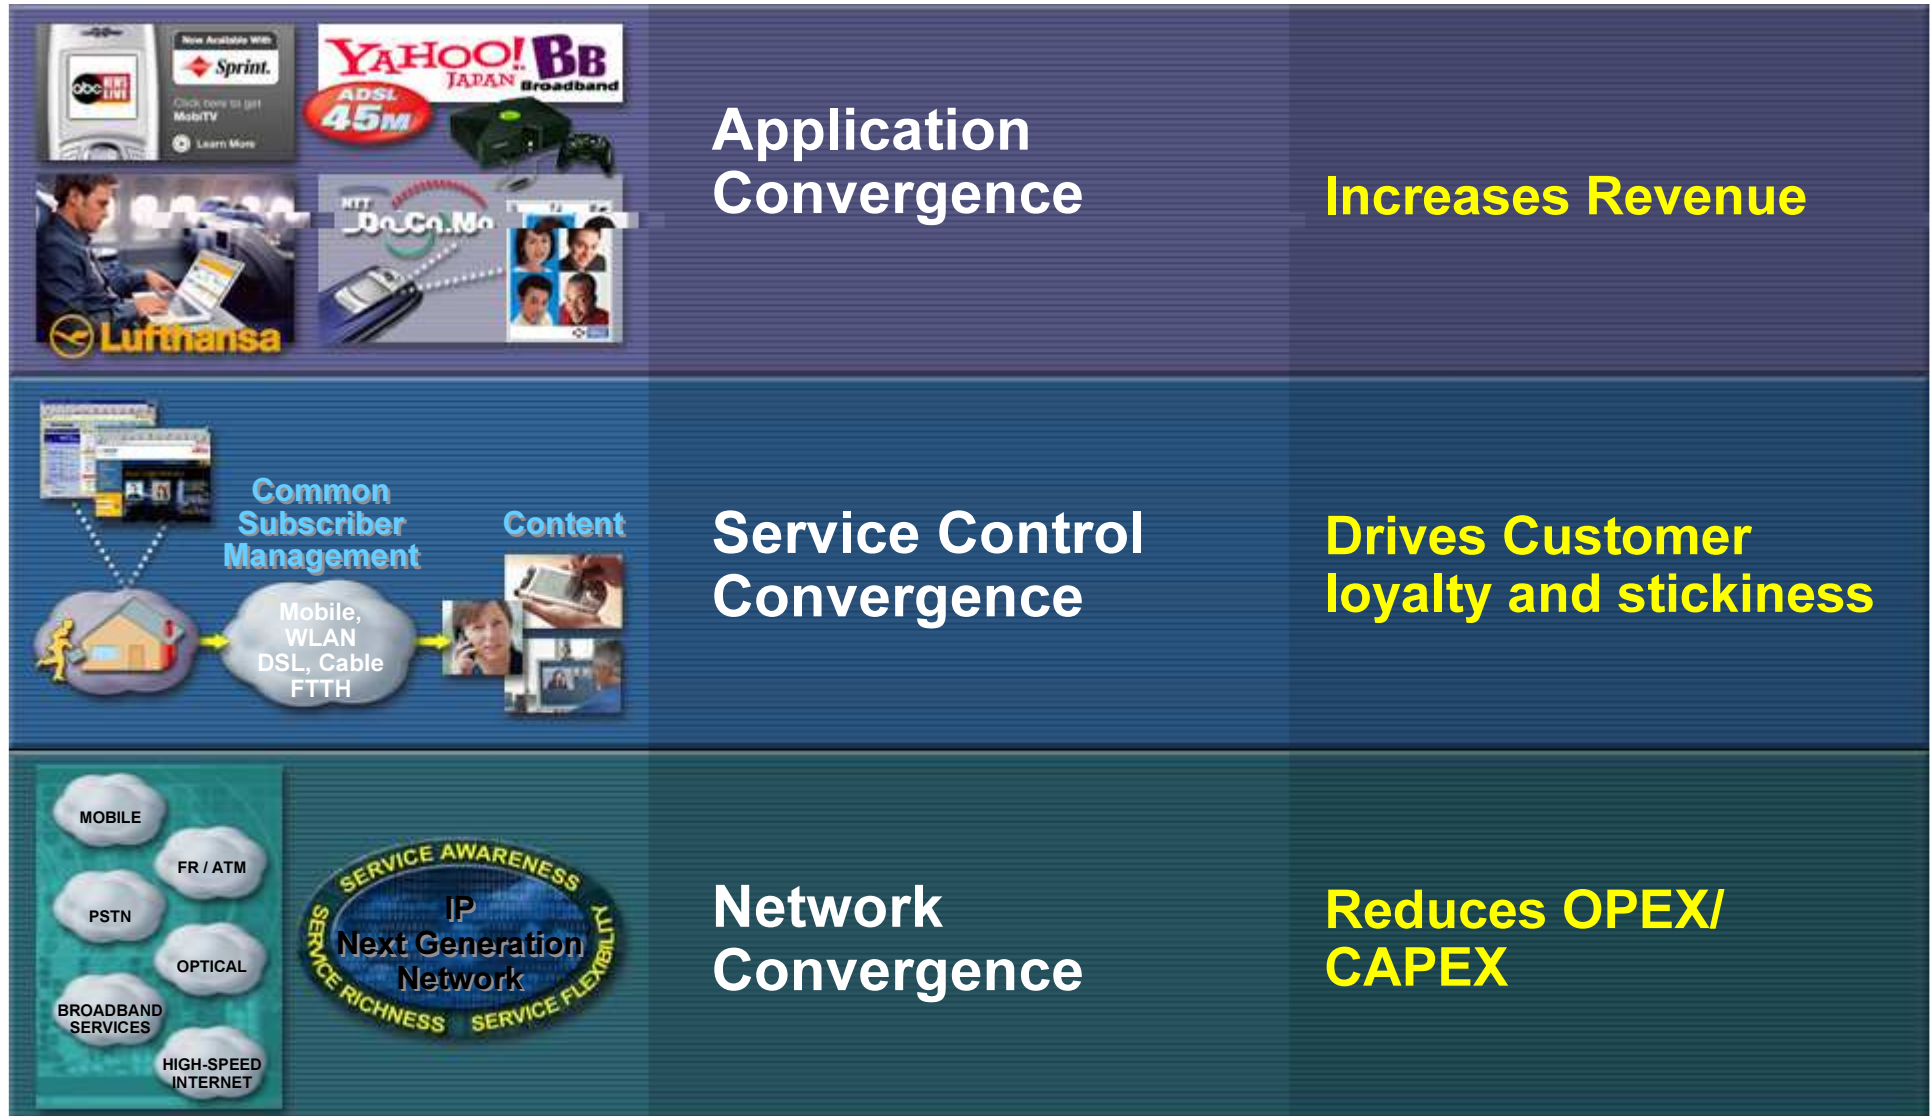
abc NEWS LIVE

Now Available With Sprint.

Click here to get MobiTV

Learn More

YAHOO! JAPAN BB Broadband

ADSL 45M

Lufthansa

NTT DoCoMo

Application Convergence

Increases Revenue

Common Subscriber Management

Content

Mobile, WLAN DSL, Cable FTTH

Service Control Convergence

Drives Customer loyalty and stickiness

MOBILE

FR / ATM

PSTN

OPTICAL

BROADBAND SERVICES

HIGH-SPEED INTERNET

SERVICE AWARENESS

SERVICE FLEXIBILITY

SERVICE RICHNESS

IP Next Generation Network

Network Convergence

Reduces OPEX/ CAPEX